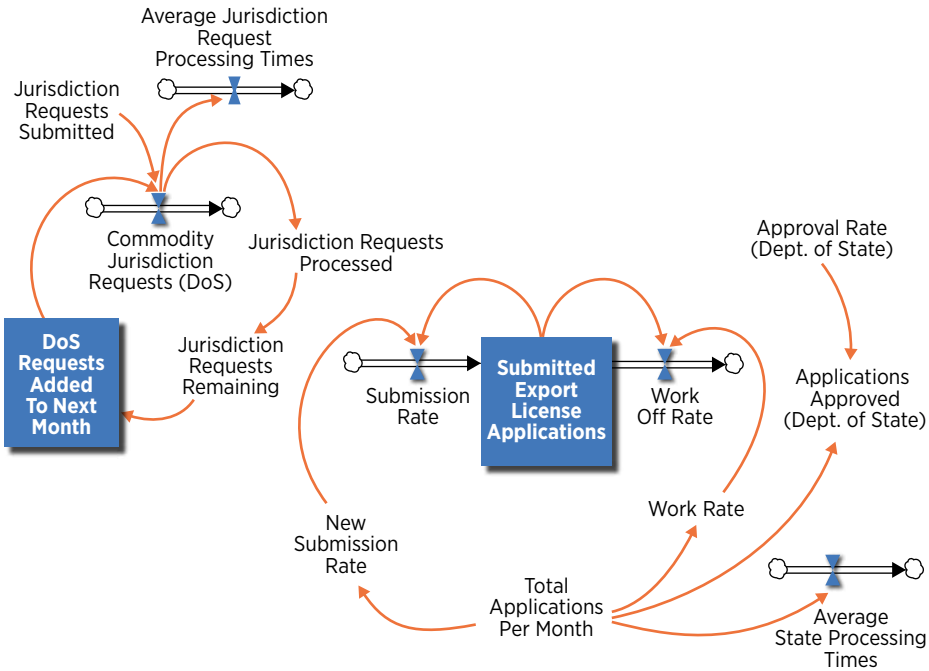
Average Jurisdiction Request Processing Times

Jurisdiction Requests Submitted

Commodity Jurisdiction Requests (DoS)

Jurisdiction Requests Processed

DoS Requests Added To Next Month

Jurisdiction Requests Remaining

Approval Rate (Dept. of State)

Submission Rate

Submitted Export License Applications

Work Off Rate

Applications Approved (Dept. of State)

Work Rate

New Submission Rate

Total Applications Per Month

Average State Processing Times